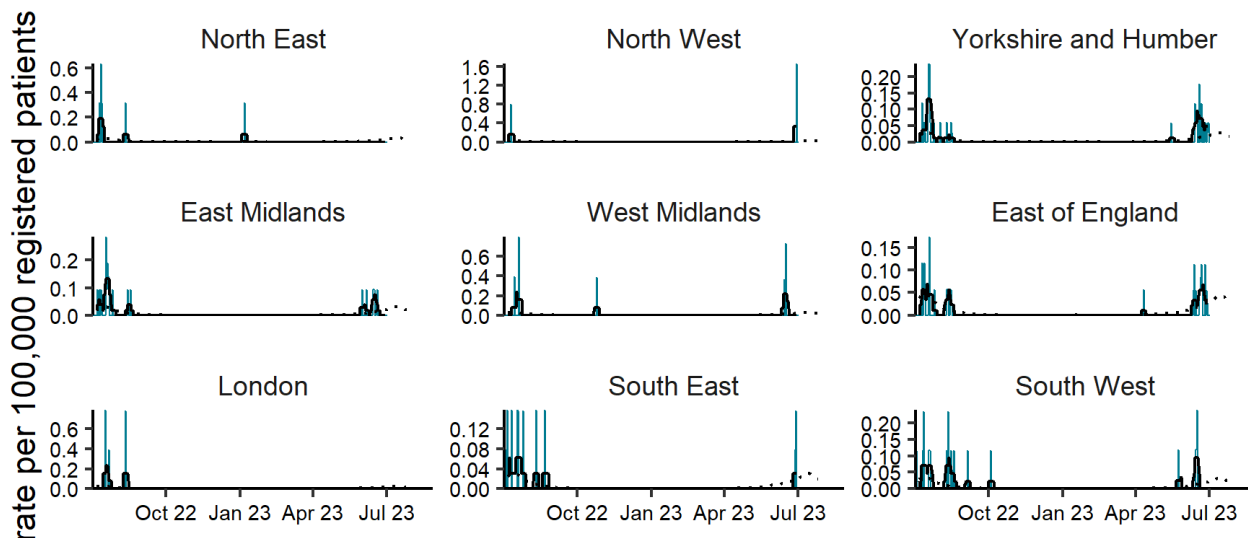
rate per 100,000 registered patients

North East
0.6
0.4
0.2
0.0

North West
1.6
1.2
0.8
0.4
0.0

Yorkshire and Humber
0.20
0.15
0.10
0.05
0.00

East Midlands
0.2
0.1
0.0

West Midlands
0.6
0.4
0.2
0.0

East of England
0.15
0.10
0.05
0.00

London
0.6
0.4
0.2
0.0
Oct 22 Jan 23 Apr 23 Jul 23

South East
0.12
0.08
0.04
0.00
Oct 22 Jan 23 Apr 23 Jul 23

South West
0.20
0.15
0.10
0.05
0.00
Oct 22 Jan 23 Apr 23 Jul 23